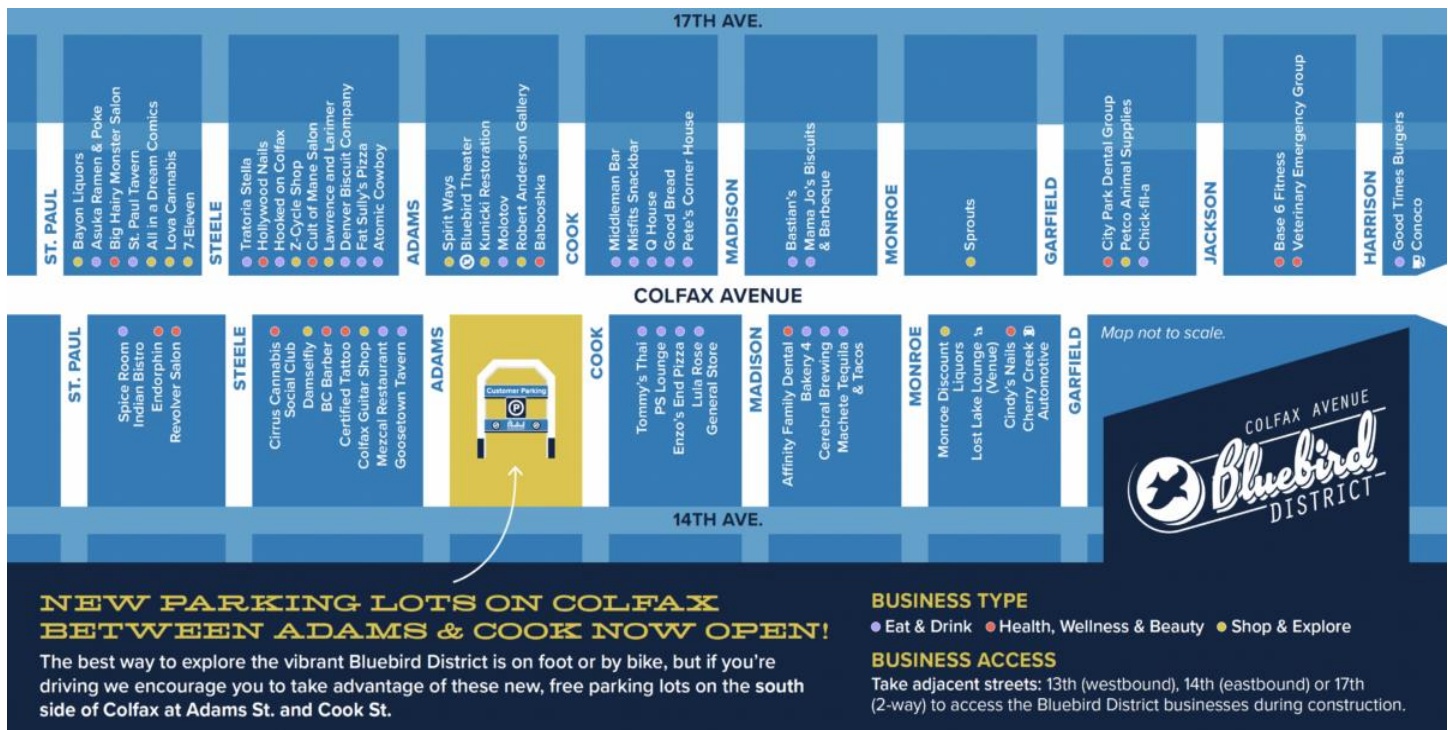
17TH AVE.

ST. PAUL
Bayou Liquors
Asuka Ramen & Poke
Big Hairy Monster Salon
St. Paul Tavern
All in a Dream Comics
Lova Cannabis
7-Eleven

STEELE
Tratoria Stella
Hollywood Nails
Hooked on Colfax
Z-Cycle Shop
Cult of Mane Salon
Lawrence and Larimer
Denver Biscuit Company
Fat Sully's Pizza
Atomic Cowboy

ADAMS
Spirit Ways
Bluebird Theater
Kunicki Restoration
Molotov
Robert Anderson Gallery
Babooshka

COOK
Middleman Bar
Misfits Snackbar
Q House
Good Bread
Pete's Corner House

MADISON
Bastian's
Mama Jo's Biscuits & Barbeque

MONROE
Sprouts

GARFIELD
City Park Dental Group
Petco Animal Supplies
Chick-fil-a

JACKSON
Base 6 Fitness
Veterinary Emergency Group

HARRISON
Good Times Burgers
Conoco

COLFAX AVENUE

ST. PAUL
Spice Room Indian Bistro
Endorphin
Revolver Salon

STEELE
Cirrus Cannabis Social Club
Damselfly
BC Barber
Certified Tattoo
Colfax Guitar Shop
Mezcal Restaurant
Goosetown Tavern

ADAMS
Customer Parking
P

COOK
Tommy's Thai
PS Lounge
Enzo's End Pizza
Lula Rose General Store

MADISON
Affinity Family Dental
Bakery 4
Cerebral Brewing
Machete Tequila & Tacos

MONROE
Monroe Discount Liquors
Lost Lake Lounge (Venue)
Cindy's Nails
Cherry Creek Automotive

GARFIELD
Map not to scale.

COLFAX AVENUE
Bluebird
DISTRICT

14TH AVE.

NEW PARKING LOTS ON COLFAX BETWEEN ADAMS & COOK NOW OPEN!
The best way to explore the vibrant Bluebird District is on foot or by bike, but if you're driving we encourage you to take advantage of these new, free parking lots on the south side of Colfax at Adams St. and Cook St.

BUSINESS TYPE
Eat & Drink
Health, Wellness & Beauty
Shop & Explore

BUSINESS ACCESS
Take adjacent streets: 13th (westbound), 14th (eastbound) or 17th (2-way) to access the Bluebird District businesses during construction.